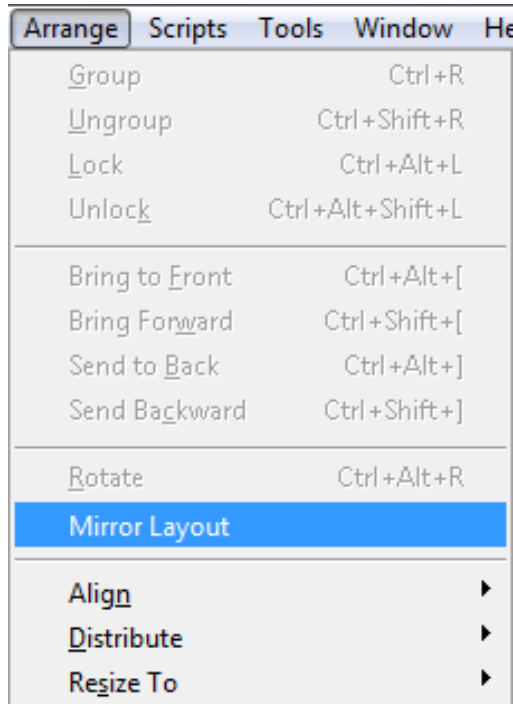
Arrange Scripts Tools Window He

Group Ctrl+R
Ungroup Ctrl+Shift+R
Lock Ctrl+Alt+L
Unlock Ctrl+Alt+Shift+L

Bring to Front Ctrl+Alt+[
Bring Forward Ctrl+Shift+[
Send to Back Ctrl+Alt+]
Send Backward Ctrl+Shift+]

Rotate Ctrl+Alt+R
Mirror Layout

Align
Distribute
Resize To